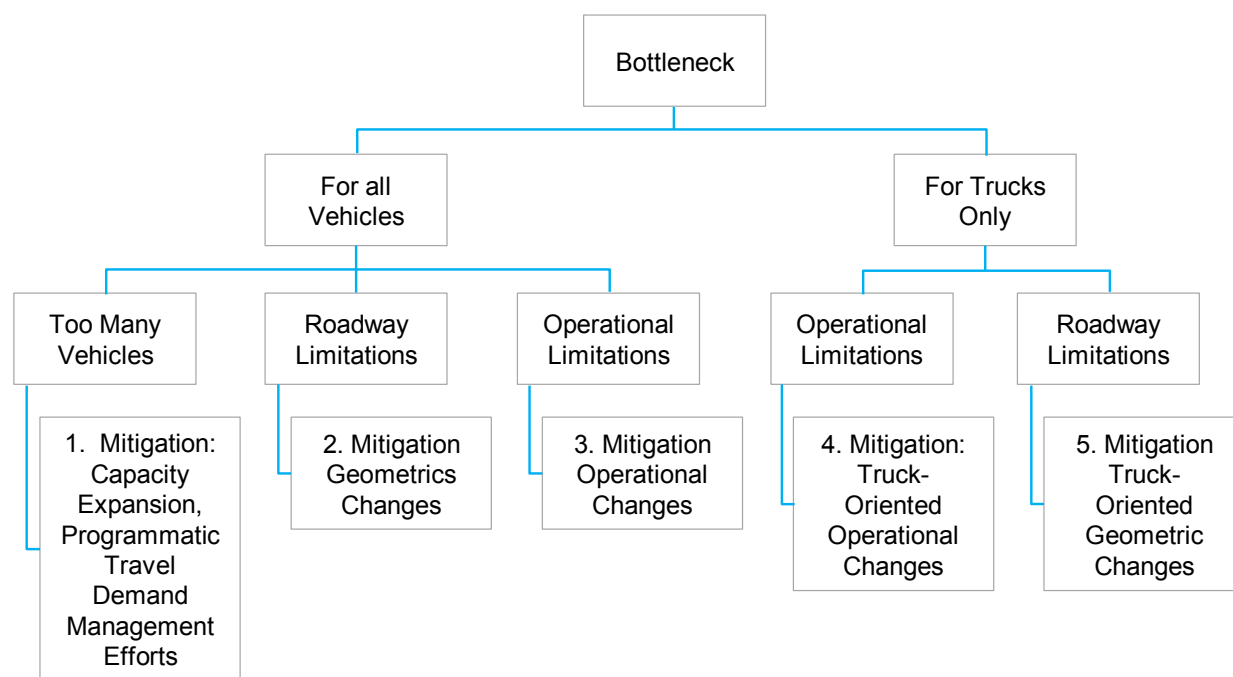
Bottleneck

For all Vehicles

For Trucks Only

Too Many Vehicles

1. Mitigation: Capacity Expansion, Programmatic Travel Demand Management Efforts

Roadway Limitations

2. Mitigation Geometrics Changes

Operational Limitations

3. Mitigation Operational Changes

Operational Limitations

4. Mitigation: Truck-Oriented Operational Changes

Roadway Limitations

5. Mitigation Truck-Oriented Geometric Changes